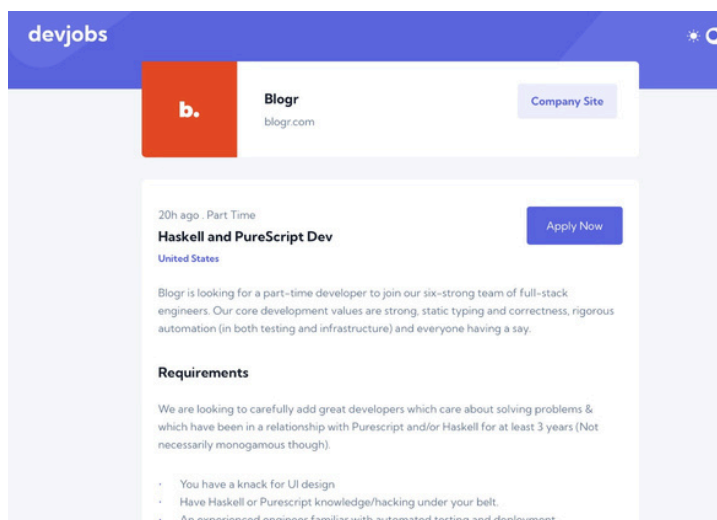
devjobs

b.

Blogr
blogr.com

Company Site

20h ago . Part Time
Haskell and PureScript Dev
United States

Apply Now

Blogr is looking for a part-time developer to join our six-strong team of full-stack engineers. Our core development values are strong, static typing and correctness, rigorous automation (in both testing and infrastructure) and everyone having a say.

Requirements

We are looking to carefully add great developers which care about solving problems & which have been in a relationship with Purescript and/or Haskell for at least 3 years (Not necessarily monogamous though).

- You have a knack for UI design
- Have Haskell or Purescript knowledge/hacking under your belt.
- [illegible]